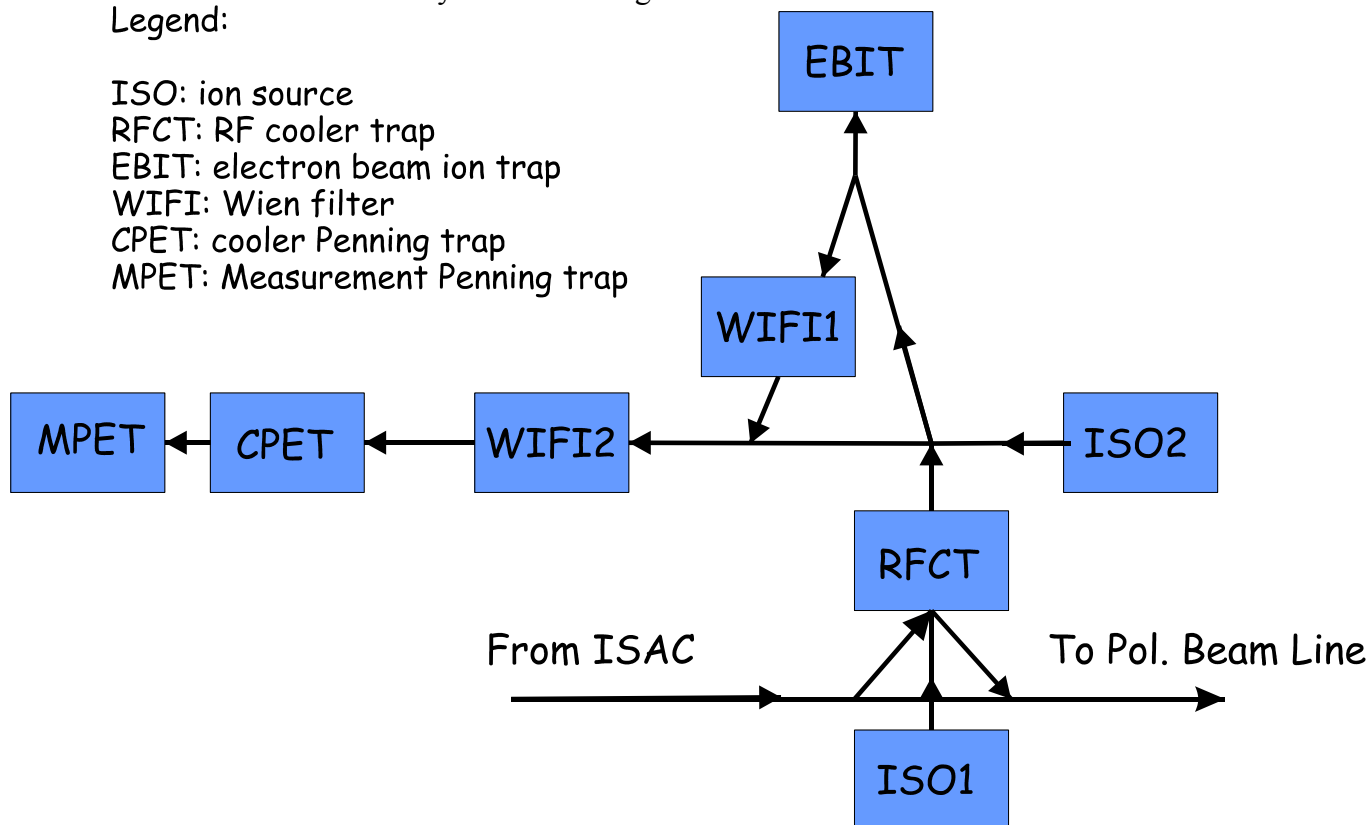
Legend:

ISO: ion source
RFCT: RF cooler trap
EBIT: electron beam ion trap
WIFI: Wien filter
CPET: cooler Penning trap
MPET: Measurement Penning trap

EBIT

WIFI1

MPET

CPET

WIFI2

ISO2

RFCT

From ISAC

To Pol. Beam Line

ISO1